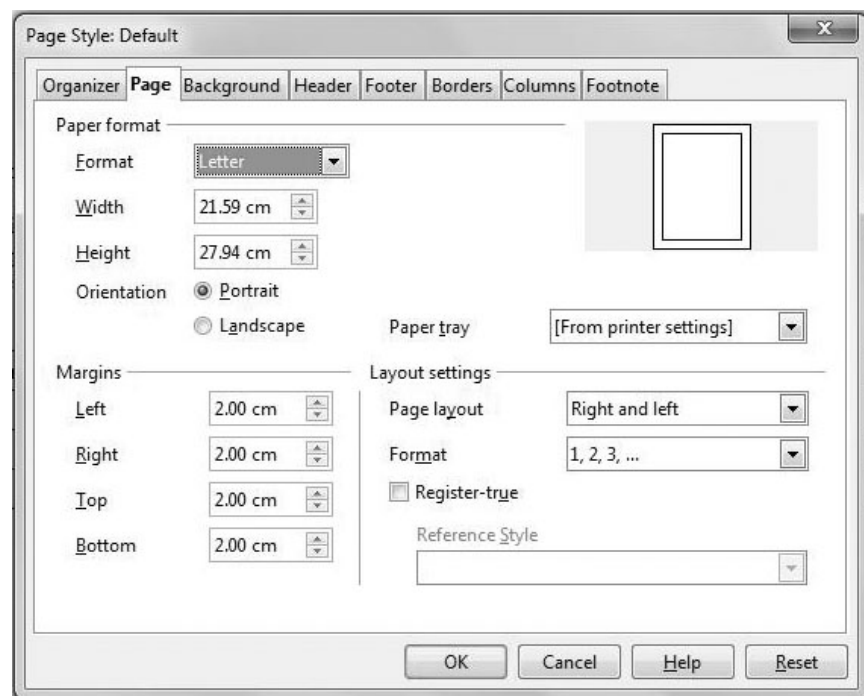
Page Style: Default

Organizer | Page | Background | Header | Footer | Borders | Columns | Footnote

Paper format

Format Letter

Width 21.59 cm

Height 27.94 cm

Orientation Portrait

Landscape

Paper tray [From printer settings]

Margins

Left 2.00 cm

Right 2.00 cm

Top 2.00 cm

Bottom 2.00 cm

Layout settings

Page layout Right and left

Format 1, 2, 3, ...

Register-true

Reference Style

OK Cancel Help Reset